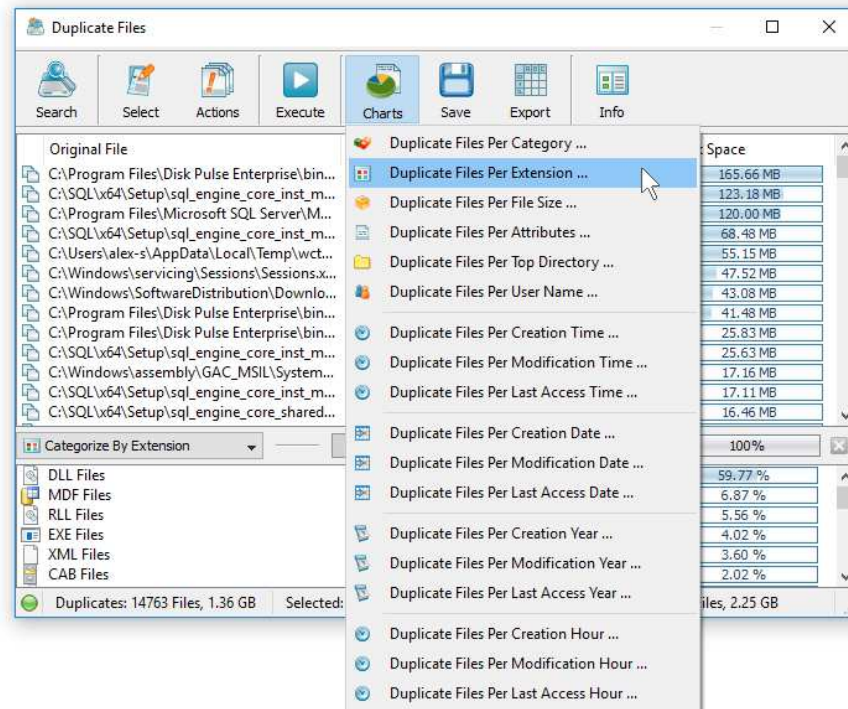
Duplicate Files

Search
Select
Actions
Execute
Charts
Save
Export
Info

Original File
C:\Program Files\Disk Pulse Enterprise\bin...
C:\SQL\x64\Setup\sql_engine_core_inst_m...
C:\Program Files\Microsoft SQL Server\M...
C:\SQL\x64\Setup\sql_engine_core_inst_m...
C:\Users\alex-s\AppData\Local\Temp\wct...
C:\Windows\servicing\Sessions\Sessions.x...
C:\Windows\SoftwareDistribution\Downlo...
C:\Program Files\Disk Pulse Enterprise\bin...
C:\Program Files\Disk Pulse Enterprise\bin...
C:\SQL\x64\Setup\sql_engine_core_inst_m...
C:\Windows\assembly\GAC_MSIL\System...
C:\SQL\x64\Setup\sql_engine_core_inst_m...
C:\SQL\x64\Setup\sql_engine_core_shared...

Space
165.66 MB
123.18 MB
120.00 MB
68.48 MB
55.15 MB
47.52 MB
43.08 MB
41.48 MB
25.83 MB
25.63 MB
17.16 MB
17.11 MB
16.46 MB

Duplicate Files Per Category ...
Duplicate Files Per Extension ...
Duplicate Files Per File Size ...
Duplicate Files Per Attributes ...
Duplicate Files Per Top Directory ...
Duplicate Files Per User Name ...
Duplicate Files Per Creation Time ...
Duplicate Files Per Modification Time ...
Duplicate Files Per Last Access Time ...
Duplicate Files Per Creation Date ...
Duplicate Files Per Modification Date ...
Duplicate Files Per Last Access Date ...
Duplicate Files Per Creation Year ...
Duplicate Files Per Modification Year ...
Duplicate Files Per Last Access Year ...
Duplicate Files Per Creation Hour ...
Duplicate Files Per Modification Hour ...
Duplicate Files Per Last Access Hour ...

Categorize By Extension
100%

DLL Files
MDF Files
RLL Files
EXE Files
XML Files
CAB Files

59.77 %
6.87 %
5.56 %
4.02 %
3.60 %
2.02 %

Duplicates: 14763 Files, 1.36 GB
Selected:
iles, 2.25 GB